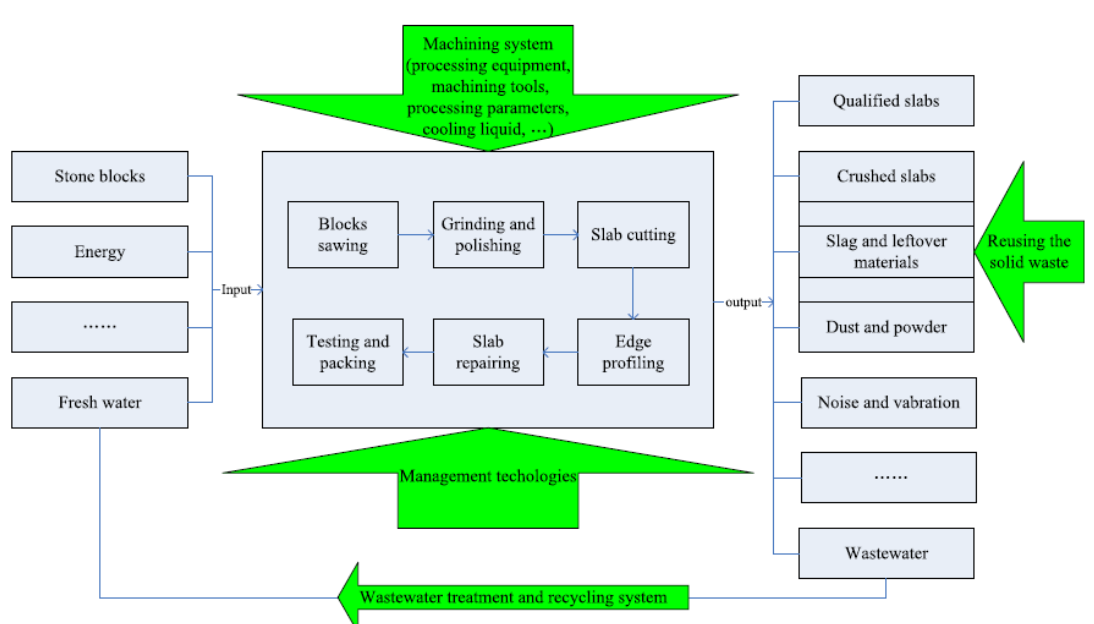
Machining system (processing equipment, machining tools, processing parameters, cooling liquid, …)

Stone blocks

Energy

……

Fresh water

Input

Blocks sawing

Grinding and polishing

Slab cutting

Testing and packing

Slab repairing

Edge profiling

output

Qualified slabs

Crushed slabs

Slag and leftover materials

Dust and powder

Reusing the solid waste

Noise and vabration

……

Wastewater

Management techologies

Wastewater treatment and recycling system